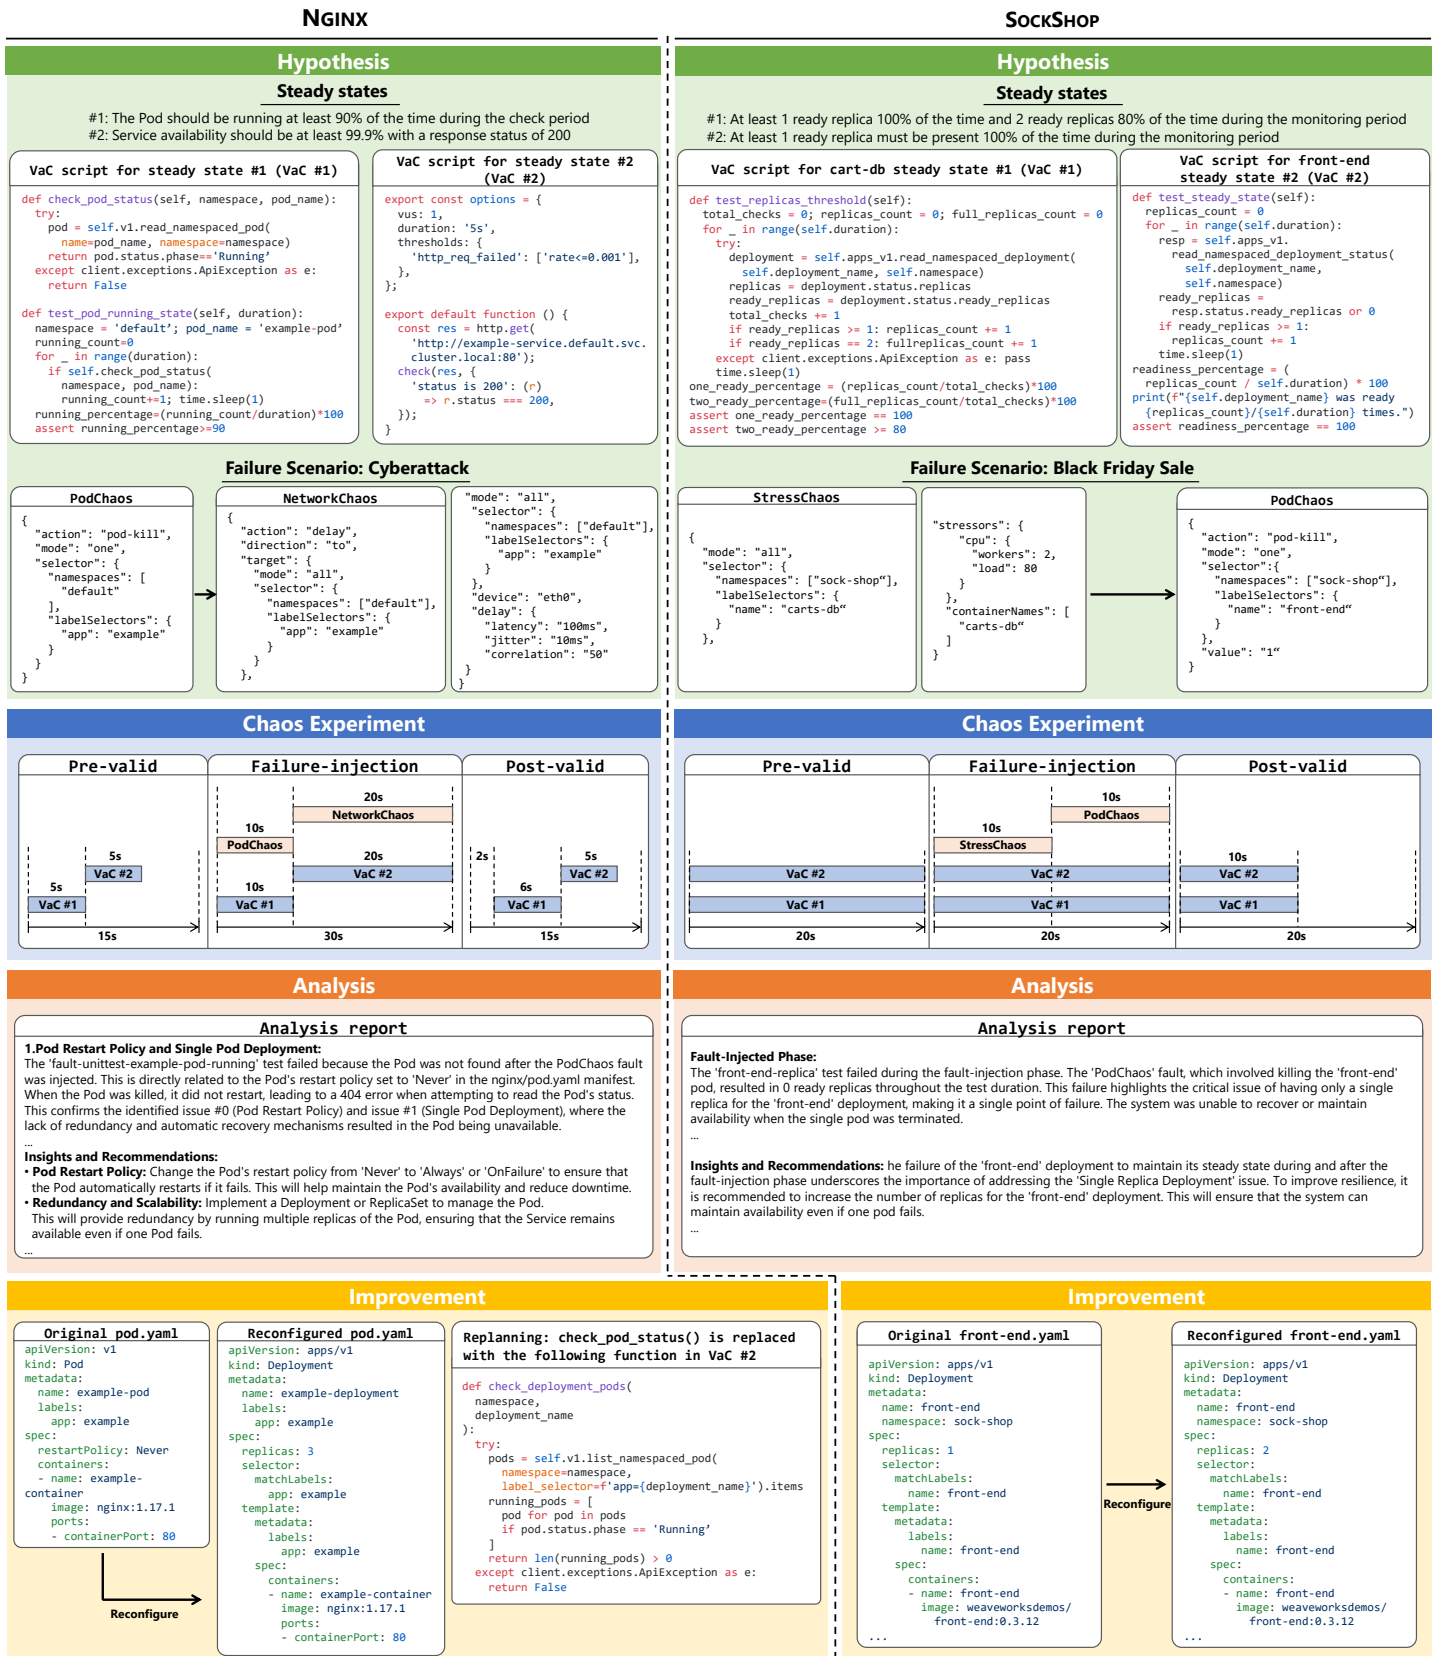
NGINX

SOCKSHOP

Hypothesis

Steady states

#1: The Pod should be running at least 90% of the time during the check period
#2: Service availability should be at least 99.9% with a response status of 200

VaC script for steady state #1 (VaC #1)

```
def check_pod_status(self, namespace, pod_name):
  try:
    pod = self.v1.read_namespaced_pod(
      name=pod_name, namespace=namespace)
    return pod.status.phase=='Running'
  except client.exceptions.ApiException as e:
    return False

def test_pod_running_state(self, duration):
  namespace = 'default'; pod_name = 'example-pod'
  running_count=0
  for _ in range(duration):
    if self.check_pod_status(
      namespace, pod_name):
      running_count+=1; time.sleep(1)
  running_percentage=(running_count/duration)*100
  assert running_percentage>=90
```

VaC script for steady state #2 (VaC #2)

```
export const options = {
  vus: 1,
  duration: '5s',
  thresholds: {
    'http_req_failed': ['rate<=0.001'],
  },
};

export default function () {
  const res = http.get(
    'http://example-service.default.svc.
    cluster.local:80');
  check(res, {
    'status is 200': (r)
      => r.status === 200,
  });
}
```

Failure Scenario: Cyberattack

PodChaos

```
{
  "action": "pod-kill",
  "mode": "one",
  "selector": {
    "namespaces": [
      "default"
    ],
    "labelSelectors": {
      "app": "example"
    }
  }
}
```

NetworkChaos

```
{
  "action": "delay",
  "direction": "to",
  "target": {
    "mode": "all",
    "selector": {
      "namespaces": ["default"],
      "labelSelectors": {
        "app": "example"
      }
    }
  },
```

```
"mode": "all",
  "selector": {
    "namespaces": ["default"],
    "labelSelectors": {
      "app": "example"
    }
  },
  "device": "eth0",
  "delay": {
    "latency": "100ms",
    "jitter": "10ms",
    "correlation": "50"
  }
}
```

Hypothesis

Steady states

#1: At least 1 ready replica 100% of the time and 2 ready replicas 80% of the time during the monitoring period
#2: At least 1 ready replica must be present 100% of the time during the monitoring period

VaC script for cart-db steady state #1 (VaC #1)

```
def test_replicas_threshold(self):
  total_checks = 0; replicas_count = 0; full_replicas_count = 0
  for _ in range(self.duration):
    try:
      deployment = self.apps_v1.read_namespaced_deployment(
        self.deployment_name, self.namespace)
      replicas = deployment.status.replicas
      ready_replicas = deployment.status.ready_replicas
      total_checks += 1
      if ready_replicas >= 1: replicas_count += 1
      if ready_replicas == 2: fullreplicas_count += 1
    except client.exceptions.ApiException as e: pass
    time.sleep(1)
  one_ready_percentage = (replicas_count/total_checks)*100
  two_ready_percentage=(full_replicas_count/total_checks)*100
  assert one_ready_percentage == 100
  assert two_ready_percentage >= 80
```

VaC script for front-end steady state #2 (VaC #2)

```
def test_steady_state(self):
  replicas_count = 0
  for _ in range(self.duration):
    resp = self.apps_v1.
      read_namespaced_deployment_status(
        self.deployment_name,
        self.namespace)
    ready_replicas =
      resp.status.ready_replicas or 0
    if ready_replicas >= 1:
      replicas_count += 1
    time.sleep(1)
  readiness_percentage = (
    replicas_count / self.duration) * 100
  print(f"{self.deployment_name} was ready
    {replicas_count}/{self.duration} times.")
  assert readiness_percentage == 100
```

Failure Scenario: Black Friday Sale

StressChaos

```
{
  "mode": "all",
  "selector": {
    "namespaces": ["sock-shop"],
    "labelSelectors": {
      "name": "carts-db"
    }
  },
```

```
"stressors": {
    "cpu": {
      "workers": 2,
      "load": 80
    }
  },
  "containerNames": [
    "carts-db"
  ]
}
```

PodChaos

```
{
  "action": "pod-kill",
  "mode": "one",
  "selector":{
    "namespaces": ["sock-shop"],
    "labelSelectors": {
      "name": "front-end"
    }
  },
  "value": "1"
}
```

Chaos Experiment

Pre-valid | Failure-injection | Post-valid

5s VaC #2
5s VaC #1
15s
10s PodChaos
20s NetworkChaos
10s
20s VaC #2
10s VaC #1
30s
2s
5s VaC #2
6s VaC #1
15s

Chaos Experiment

Pre-valid | Failure-injection | Post-valid

VaC #2
VaC #1
20s
10s PodChaos
10s StressChaos
VaC #2
VaC #1
20s
10s VaC #2
VaC #1
20s

Analysis

Analysis report

1.Pod Restart Policy and Single Pod Deployment:
The 'fault-unittest-example-pod-running' test failed because the Pod was not found after the PodChaos fault was injected. This is directly related to the Pod's restart policy set to 'Never' in the nginx/pod.yaml manifest. When the Pod was killed, it did not restart, leading to a 404 error when attempting to read the Pod's status. This confirms the identified issue #0 (Pod Restart Policy) and issue #1 (Single Pod Deployment), where the lack of redundancy and automatic recovery mechanisms resulted in the Pod being unavailable.
...
Insights and Recommendations:
• Pod Restart Policy: Change the Pod's restart policy from 'Never' to 'Always' or 'OnFailure' to ensure that the Pod automatically restarts if it fails. This will help maintain the Pod's availability and reduce downtime.
• Redundancy and Scalability: Implement a Deployment or ReplicaSet to manage the Pod. This will provide redundancy by running multiple replicas of the Pod, ensuring that the Service remains available even if one Pod fails.
...

Analysis

Analysis report

Fault-Injected Phase:
The 'front-end-replica' test failed during the fault-injection phase. The 'PodChaos' fault, which involved killing the 'front-end' pod, resulted in 0 ready replicas throughout the test duration. This failure highlights the critical issue of having only a single replica for the 'front-end' deployment, making it a single point of failure. The system was unable to recover or maintain availability when the single pod was terminated.
...
Insights and Recommendations: he failure of the 'front-end' deployment to maintain its steady state during and after the fault-injection phase underscores the importance of addressing the 'Single Replica Deployment' issue. To improve resilience, it is recommended to increase the number of replicas for the 'front-end' deployment. This will ensure that the system can maintain availability even if one pod fails.
...

Improvement

Original pod.yaml

```
apiVersion: v1
kind: Pod
metadata:
  name: example-pod
  labels:
    app: example
spec:
  restartPolicy: Never
  containers:
  - name: example-container
    image: nginx:1.17.1
    ports:
    - containerPort: 80
```

Reconfigure

Reconfigured pod.yaml

```
apiVersion: apps/v1
kind: Deployment
metadata:
  name: example-deployment
  labels:
    app: example
spec:
  replicas: 3
  selector:
    matchLabels:
      app: example
  template:
    metadata:
      labels:
        app: example
    spec:
      containers:
      - name: example-container
        image: nginx:1.17.1
        ports:
        - containerPort: 80
```

Replanning: check_pod_status() is replaced with the following function in VaC #2

```
def check_deployment_pods(
  namespace,
  deployment_name
):
  try:
    pods = self.v1.list_namespaced_pod(
      namespace=namespace,
      label_selector=f'app={deployment_name}').items
    running_pods = [
      pod for pod in pods
      if pod.status.phase == 'Running'
    ]
    return len(running_pods) > 0
  except client.exceptions.ApiException as e:
    return False
```

Improvement

Original front-end.yaml

```
apiVersion: apps/v1
kind: Deployment
metadata:
  name: front-end
  namespace: sock-shop
spec:
  replicas: 1
  selector:
    matchLabels:
      name: front-end
  template:
    metadata:
      labels:
        name: front-end
    spec:
      containers:
      - name: front-end
        image: weaveworksdemos/
          front-end:0.3.12
...
```

Reconfigure

Reconfigured front-end.yaml

```
apiVersion: apps/v1
kind: Deployment
metadata:
  name: front-end
  namespace: sock-shop
spec:
  replicas: 2
  selector:
    matchLabels:
      name: front-end
  template:
    metadata:
      labels:
        name: front-end
    spec:
      containers:
      - name: front-end
        image: weaveworksdemos/
          front-end:0.3.12
...
```